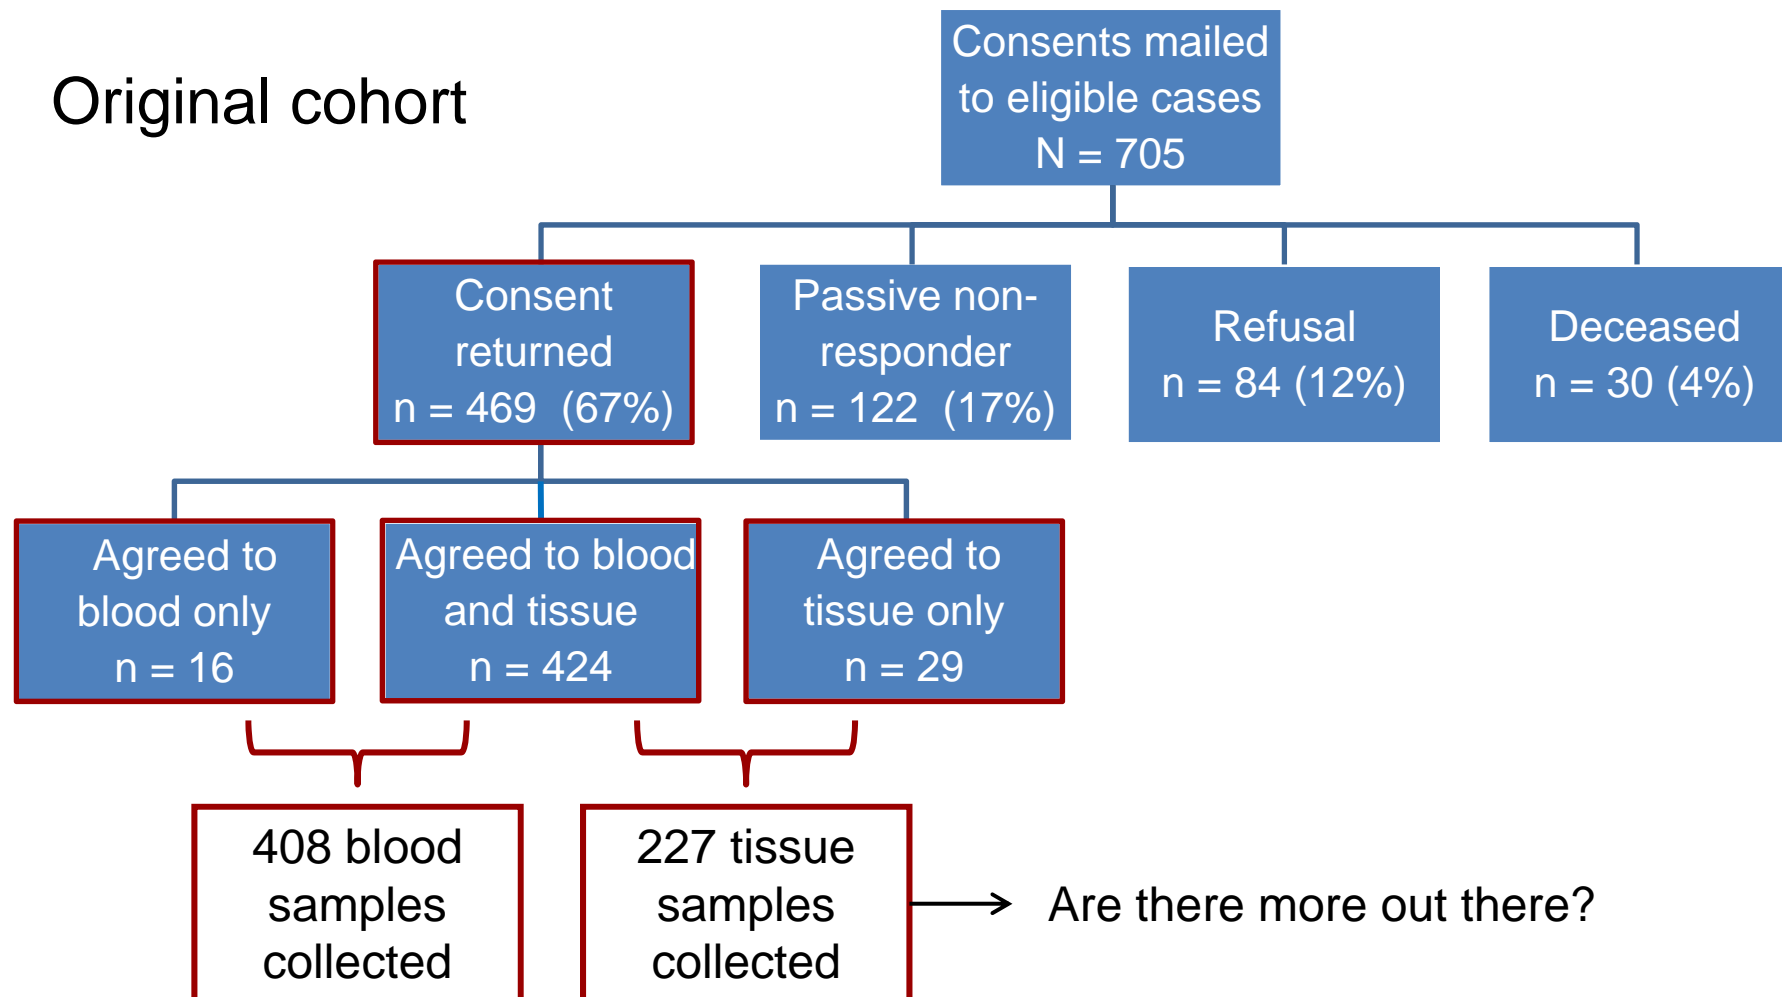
Original cohort

Consents mailed to eligible cases
N = 705

Consent returned
n = 469 (67%)

Passive non-responder
n = 122 (17%)

Refusal
n = 84 (12%)

Deceased
n = 30 (4%)

Agreed to blood only
n = 16

Agreed to blood and tissue
n = 424

Agreed to tissue only
n = 29

408 blood samples collected

227 tissue samples collected

Are there more out there?